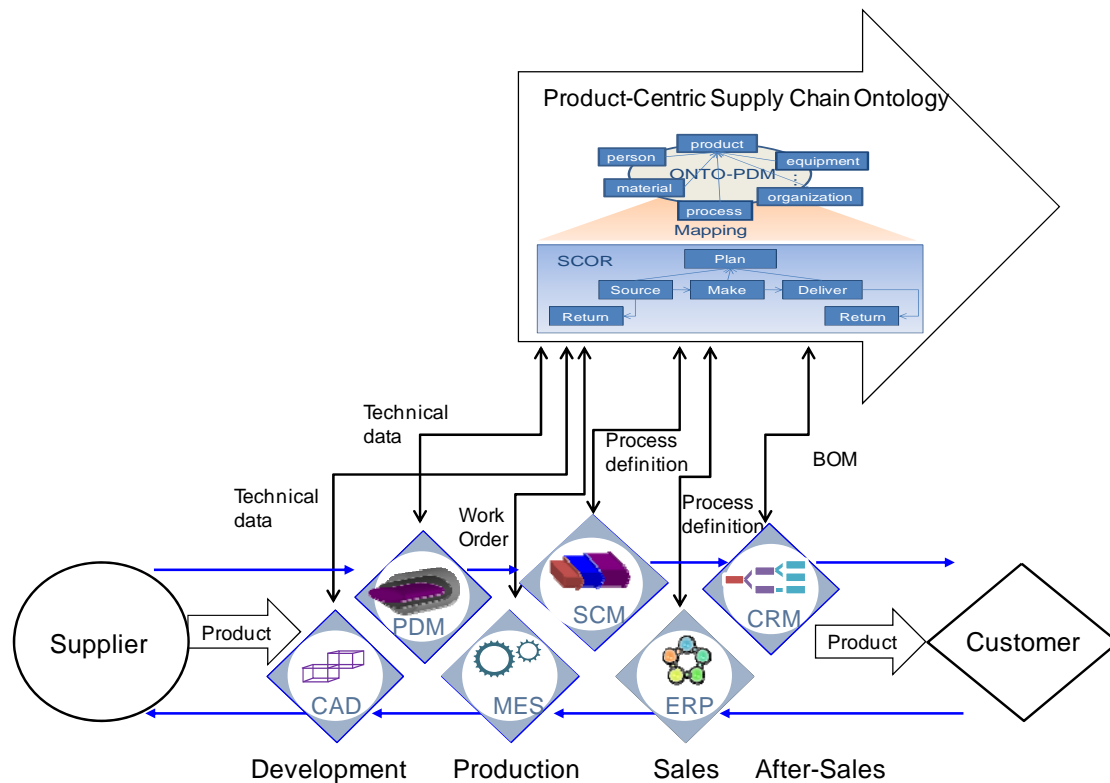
Product-Centric Supply Chain Ontology

person
product
equipment
ONTO-PDM
material
process
organization
Mapping

SCOR
Plan
Source
Make
Deliver
Return
Return

Technical data

Technical data

Work Order

Process definition

Process definition

BOM

PDM
SCM
CRM
CAD
MES
ERP

Supplier
Product
Product
Customer

Development
Production
Sales
After-Sales